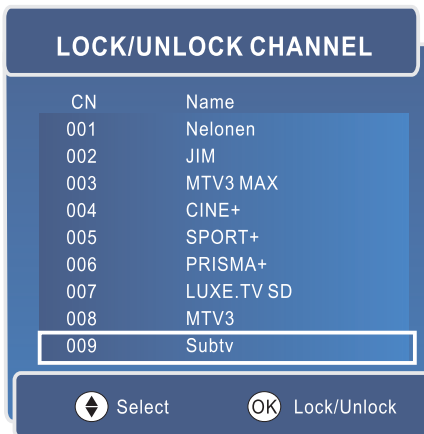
LOCK/UNLOCK CHANNEL

| CN | Name |
|---|---|
| 001 | Nelonen |
| 002 | JIM |
| 003 | MTV3 MAX |
| 004 | CINE+ |
| 005 | SPORT+ |
| 006 | PRISMA+ |
| 007 | LUXE.TV SD |
| 008 | MTV3 |
| 009 | Subtv |

Select OK Lock/Unlock